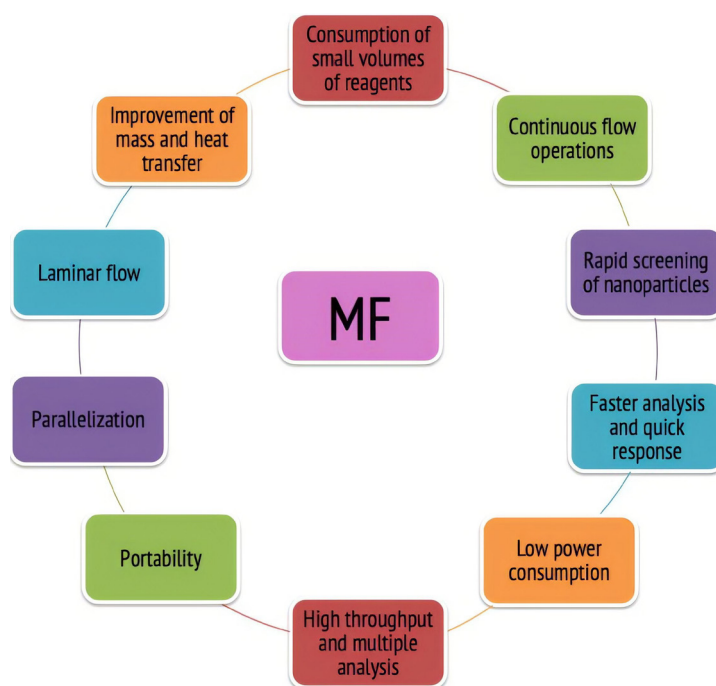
Consumption of small volumes of reagents

Continuous flow operations

Rapid screening of nanoparticles

Faster analysis and quick response

Low power consumption

High throughput and multiple analysis

Portability

Parallelization

Laminar flow

Improvement of mass and heat transfer

MF